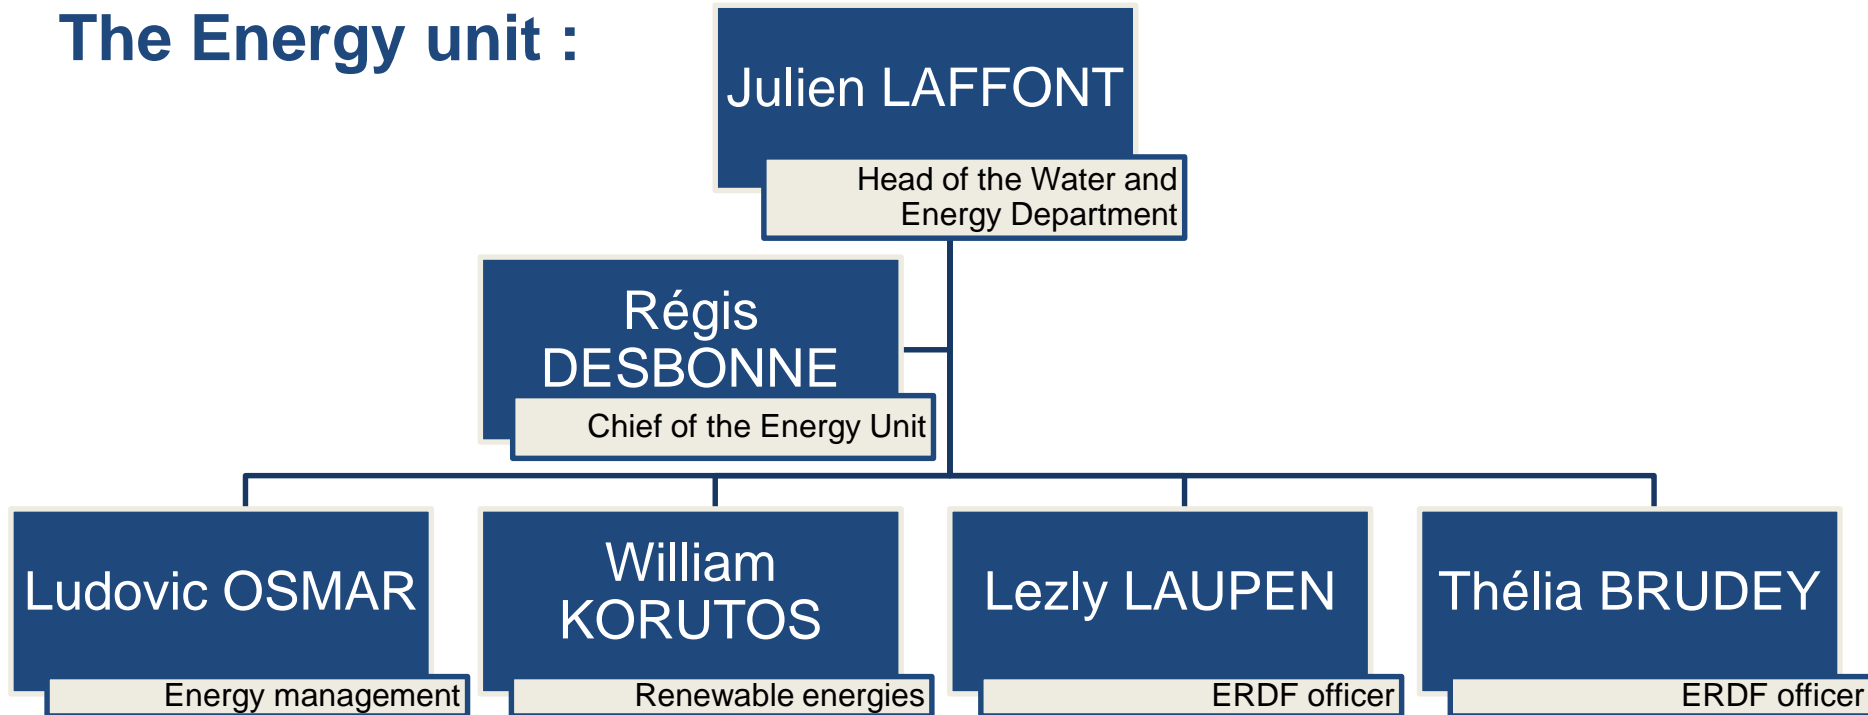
The Energy unit :

Julien LAFFONT
Head of the Water and Energy Department

Régis DESBONNE
Chief of the Energy Unit

Ludovic OSMAR
Energy management

William KORUTOS
Renewable energies

Lezly LAUPEN
ERDF officer

Thélia BRUDEY
ERDF officer